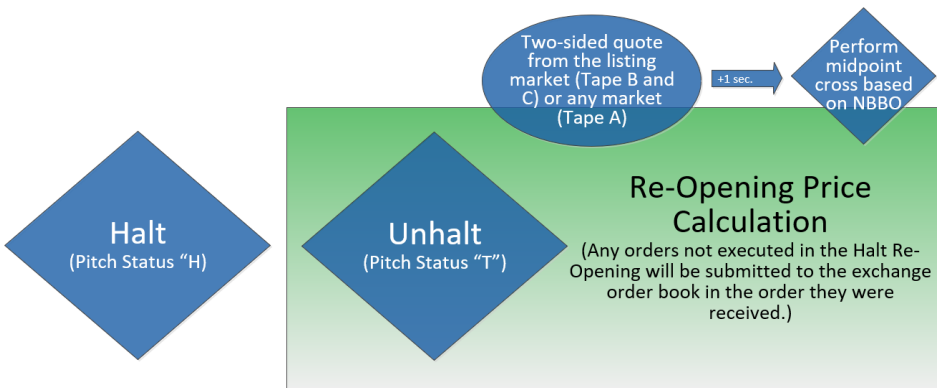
Two-sided quote from the listing market (Tape B and C) or any market (Tape A)

+1 sec.

Perform midpoint cross based on NBBO

Halt
(Pitch Status "H)

Unhalt
(Pitch Status "T")

Re-Opening Price Calculation
(Any orders not executed in the Halt Re-Opening will be submitted to the exchange order book in the order they were received.)